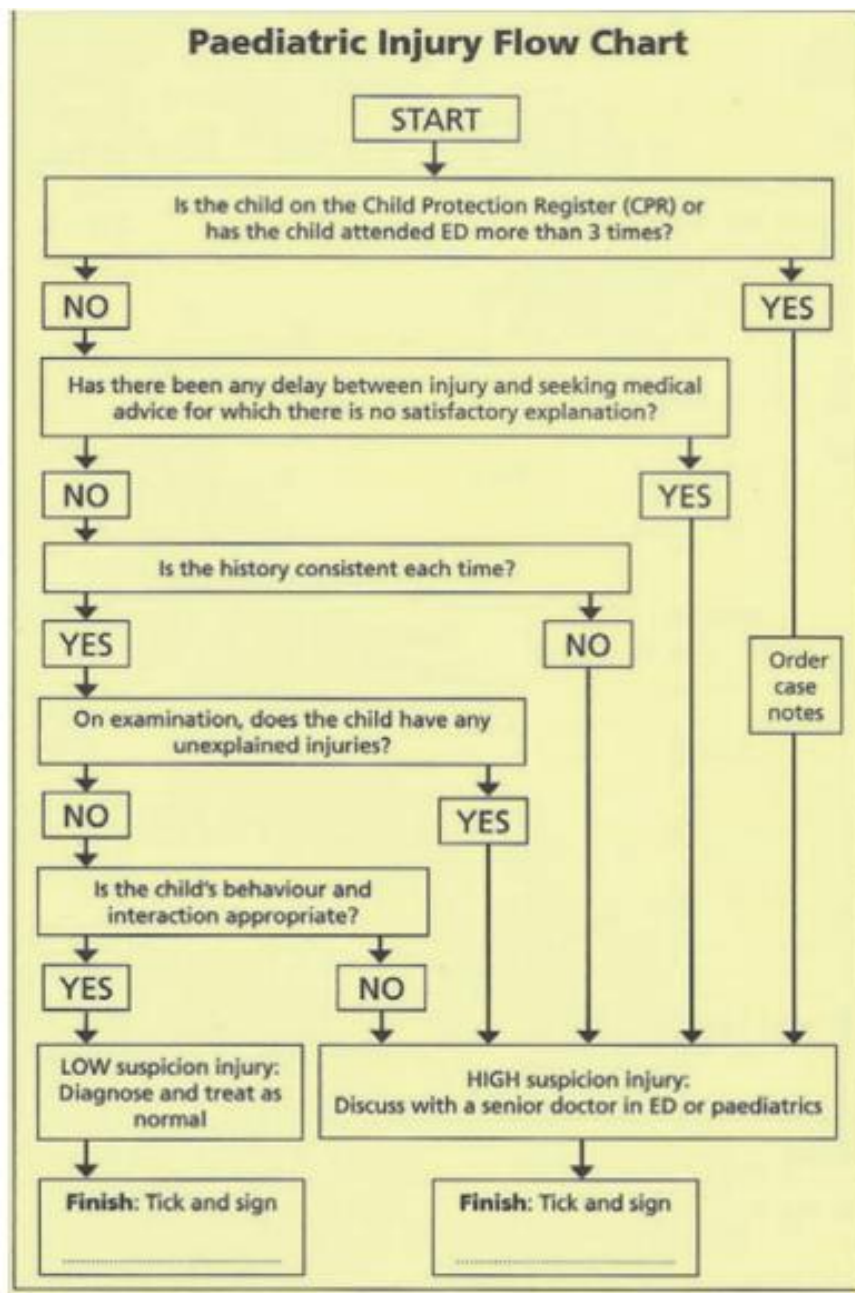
Paediatric Injury Flow Chart

START

Is the child on the Child Protection Register (CPR) or has the child attended ED more than 3 times?

NO

YES

Has there been any delay between injury and seeking medical advice for which there is no satisfactory explanation?

NO

YES

Is the history consistent each time?

YES

NO

Order case notes

On examination, does the child have any unexplained injuries?

NO

YES

Is the child's behaviour and interaction appropriate?

YES

NO

LOW suspicion injury: Diagnose and treat as normal

HIGH suspicion injury: Discuss with a senior doctor in ED or paediatrics

**Finish**: Tick and sign

**Finish**: Tick and sign